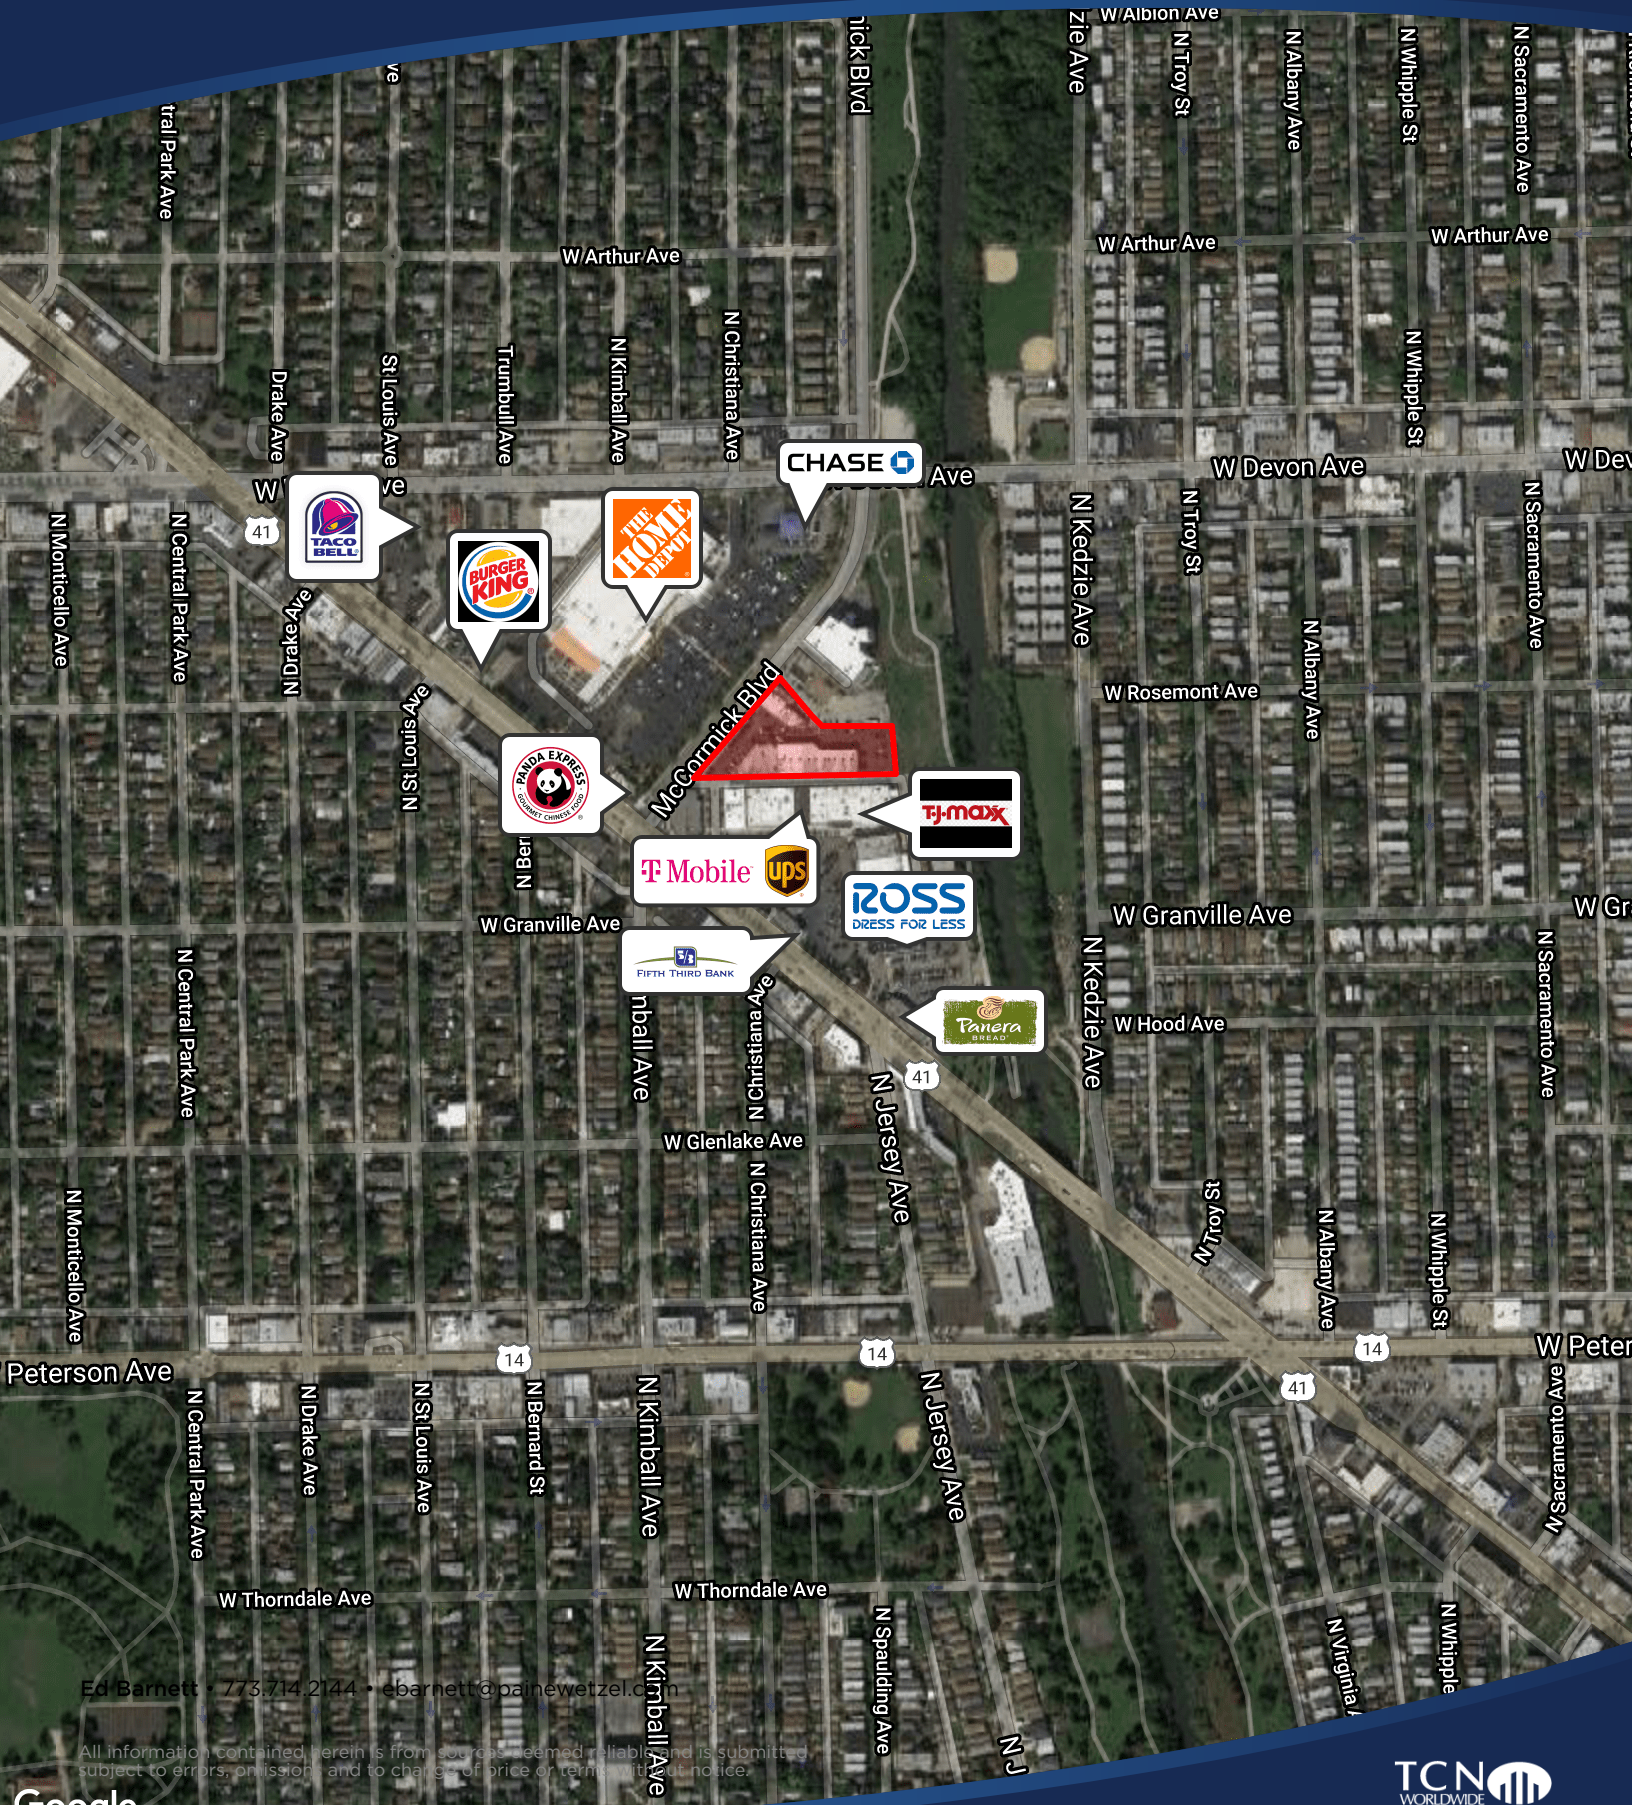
W Albion Ave
zie Ave
N Troy St
N Albany Ave
N Whipple St
N Sacramento Ave
nick Blvd
ve
tral Park Ave
W Arthur Ave
W Arthur Ave
W Arthur Ave
Drake Ave
St Louis Ave
Trumbull Ave
N Kimball Ave
N Christiana Ave
N Whipple St
CHASE
Ave
W Devon Ave
W Dev
W
ve
41
TACO BELL
BURGER KING
THE HOME DEPOT
N Monticello Ave
N Central Park Ave
N Drake Ave
N Kedzie Ave
N Troy St
N Sacramento Ave
N Albany Ave
W Rosemont Ave
N St Louis Ave
McCormick Blvd
PANDA EXPRESS GOURMET CHINESE FOOD
T·J·maxx
N Ber
T Mobile
ups
ROSS DRESS FOR LESS
W Granville Ave
W Granville Ave
W Gr
FIFTH THIRD BANK
N Central Park Ave
mball Ave
N Christiana Ave
Panera BREAD
W Hood Ave
N Kedzie Ave
N Sacramento Ave
41
N Jersey Ave
W Glenlake Ave
N Monticello Ave
N Christiana Ave
N Troy St
N Albany Ave
N Whipple St
Peterson Ave
14
14
14
W Peter
41
N Central Park Ave
N Drake Ave
N St Louis Ave
N Bernard St
N Kimball Ave
N Jersey Ave
N Sacramento Ave
W Thorndale Ave
W Thorndale Ave
N Spaulding Ave
N Virginia A
N Whipple
N Kimball Ave
N J
Ed Barnett • 773.714.2144 • ebarnett@painewetzel.com
All information contained herein is from sources deemed reliable and is submitted subject to errors, omissions and to change of price or terms without notice.
Google
TCN WORLDWIDE